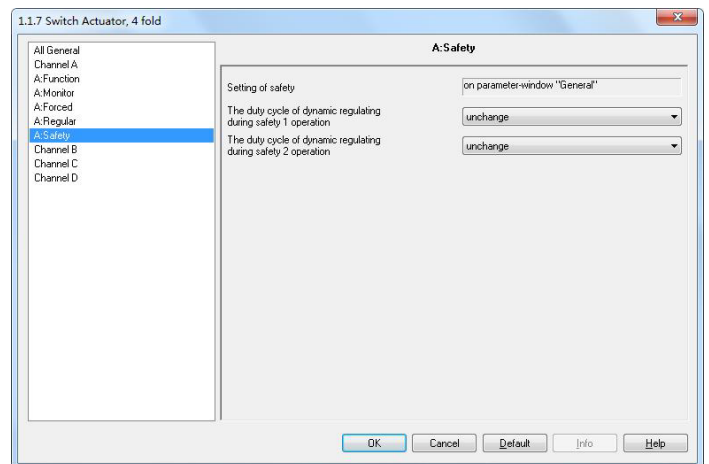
1.1.7 Switch Actuator, 4 fold

All General
Channel A
A:Function
A:Monitor
A:Forced
A:Regular
A:Safety
Channel B
Channel C
Channel D

A:Safety

Setting of safety | on parameter-window "General"

The duty cycle of dynamic regulating during safety 1 operation | unchange

The duty cycle of dynamic regulating during safety 2 operation | unchange

OK | Cancel | Default | Info | Help